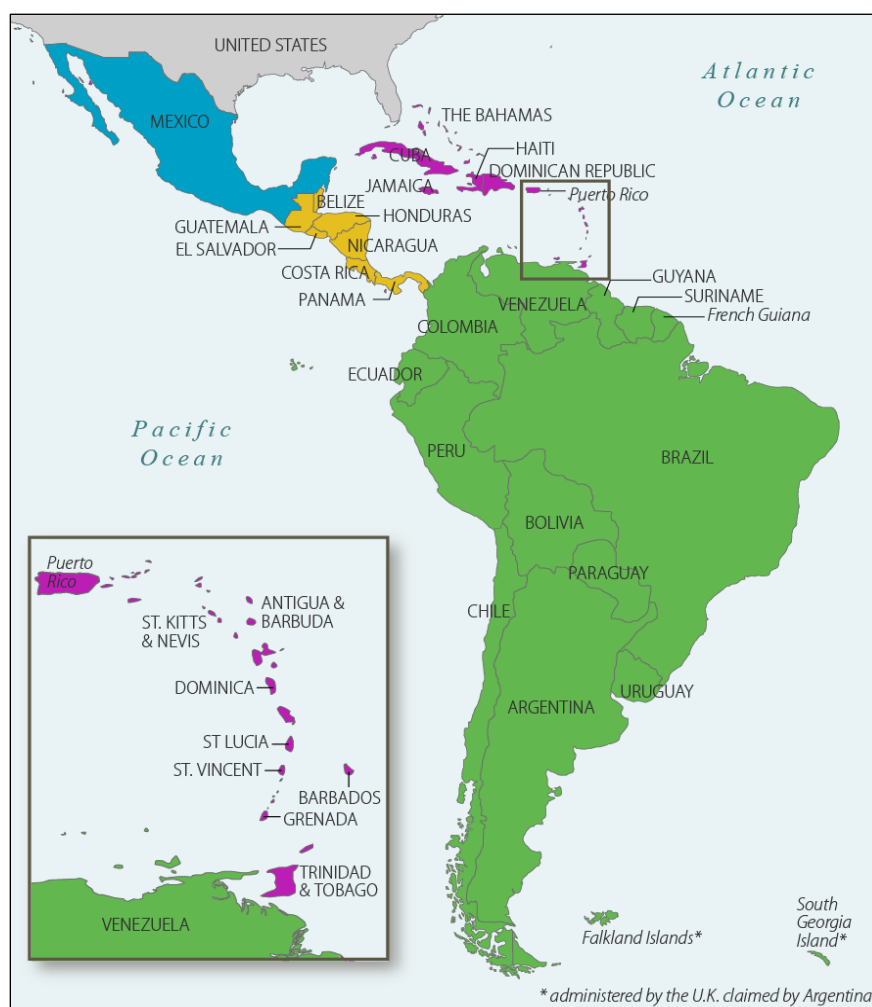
UNITED STATES

Atlantic Ocean

MEXICO

THE BAHAMAS

CUBA

HAITI

DOMINICAN REPUBLIC

JAMAICA

Puerto Rico

BELIZE

HONDURAS

GUATEMALA

EL SALVADOR

NICARAGUA

COSTA RICA

PANAMA

GUYANA

SURINAME

French Guiana

VENEZUELA

COLOMBIA

ECUADOR

Pacific Ocean

PERU

BRAZIL

BOLIVIA

PARAGUAY

CHILE

URUGUAY

ARGENTINA

Puerto Rico

ANTIGUA & BARBUDA

ST. KITTS & NEVIS

DOMINICA

ST LUCIA

ST. VINCENT

BARBADOS

GRENADA

TRINIDAD & TOBAGO

VENEZUELA

Falkland Islands*

South Georgia Island*

* administered by the U.K. claimed by Argentina